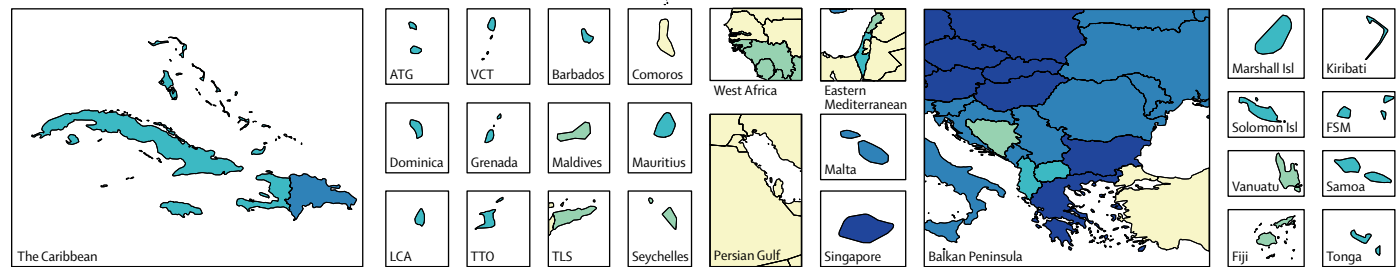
The Caribbean

ATG

VCT

Barbados

Comoros

Dominica

Grenada

Maldives

Mauritius

LCA

TTO

TLS

Seychelles

West Africa

Eastern Mediterranean

Persian Gulf

Malta

Singapore

Balkan Peninsula

Marshall Isl

Kiribati

Solomon Isl

FSM

Vanuatu

Samoa

Fiji

Tonga